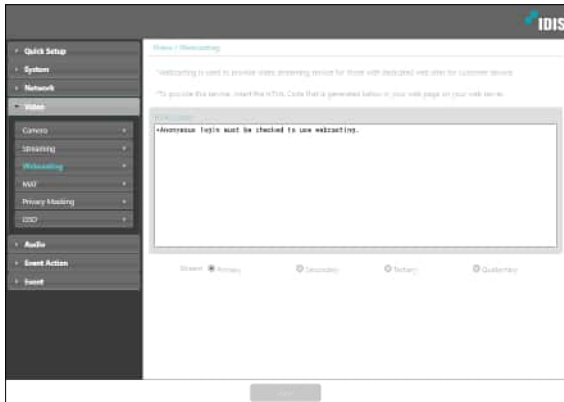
IDIS

Quick Setup
System
Network
Video
Camera
Streaming
Webcasting
MAT
Privacy Masking
OSD
Audio
Event Action
Event

Video / Webcasting

Webcasting is used to provide video streaming service for those with dedicated web sites for customer service.

To provide this service, insert the HTML Code that is generated below in your web page on your web server.

HTML Code

•Anonymous login must be checked to use webcasting.

Stream Primary Secondary Tertiary Quaternary

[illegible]